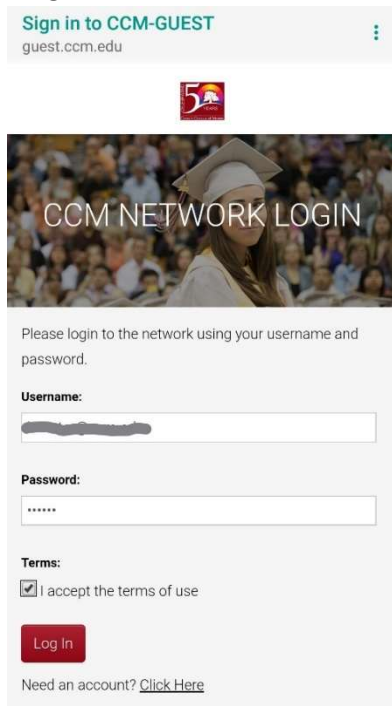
Sign in to CCM-GUEST
guest.ccm.edu

⋮

50

CCM NETWORK LOGIN

Please login to the network using your username and password.

Username:

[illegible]

Password:

••••••

Terms:

I accept the terms of use

Log In

Need an account? Click Here